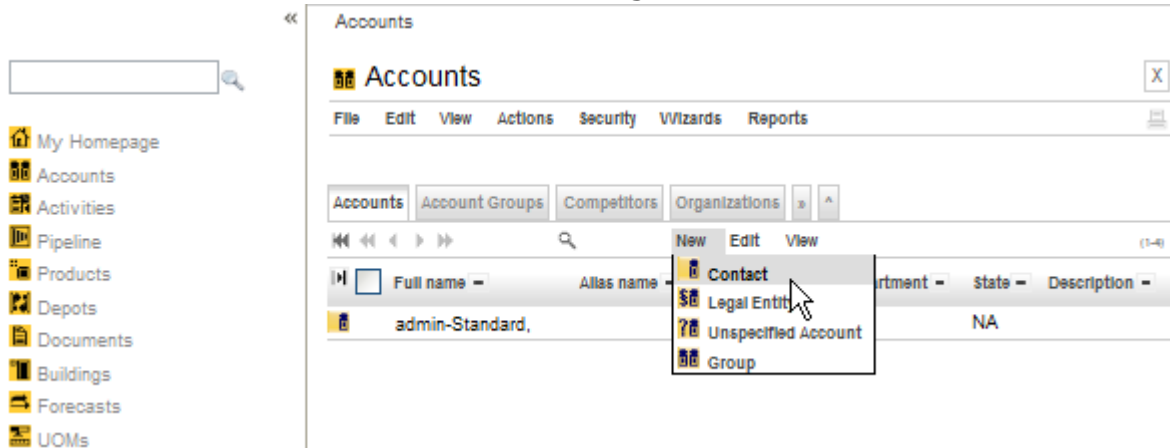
«

My Homepage
Accounts
Activities
Pipeline
Products
Depots
Documents
Buildings
Forecasts
UOMs

Accounts

Accounts

X

File Edit View Actions Security Wizards Reports

Accounts Account Groups Competitors Organizations » ^

New Edit View

(1-4)

Contact
Legal Entit
Unspecified Account
Group

| | Full name | Alias name | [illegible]rtment | State | Description |
|---|---|---|---|---|---|
| | admin-Standard, | | | NA | |